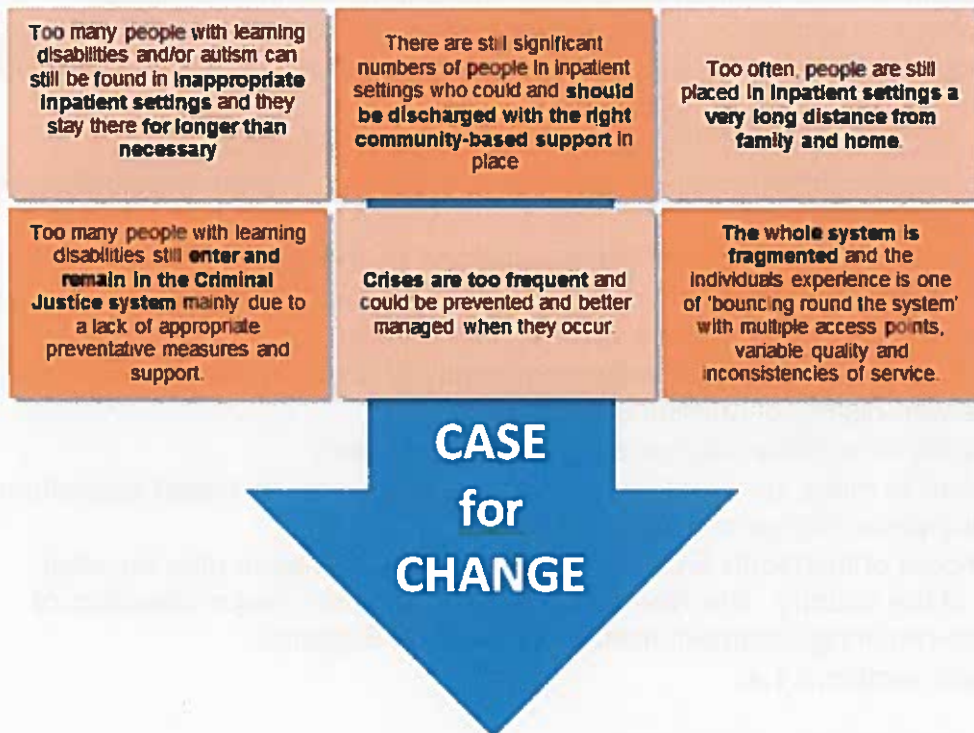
Too many people with learning disabilities and/or autism can still be found in inappropriate inpatient settings and they stay there for longer than necessary

There are still significant numbers of people in inpatient settings who could and should be discharged with the right community-based support in place

Too often, people are still placed in inpatient settings a very long distance from family and home.

Too many people with learning disabilities still enter and remain in the Criminal Justice system mainly due to a lack of appropriate preventative measures and support.

Crises are too frequent and could be prevented and better managed when they occur.

The whole system is fragmented and the individuals experience is one of 'bouncing round the system' with multiple access points, variable quality and inconsistencies of service.

CASE for CHANGE